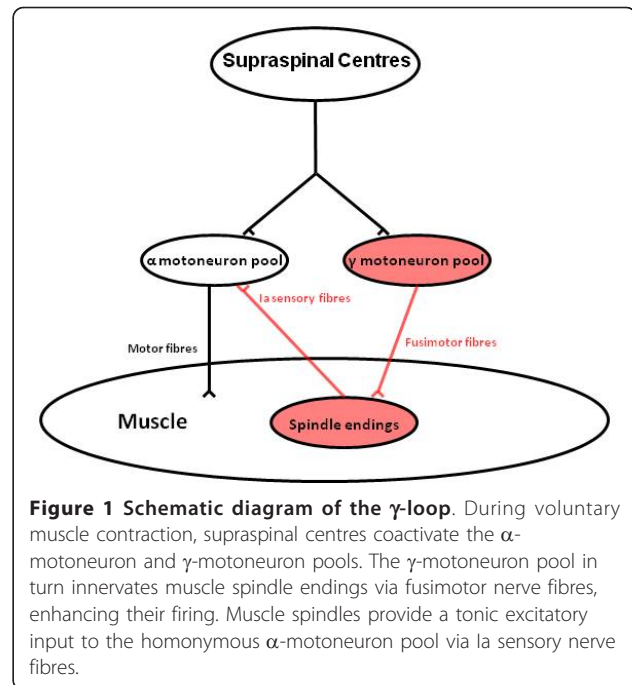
Supraspinal Centres

α motoneuron pool

γ motoneuron pool

Ia sensory fibres

Motor fibres

Fusimotor fibres

Muscle

Spindle endings

**Figure 1 Schematic diagram of the γ-loop**. During voluntary muscle contraction, supraspinal centres coactivate the α-motoneuron and γ-motoneuron pools. The γ-motoneuron pool in turn innervates muscle spindle endings via fusimotor nerve fibres, enhancing their firing. Muscle spindles provide a tonic excitatory input to the homonymous α-motoneuron pool via Ia sensory nerve fibres.